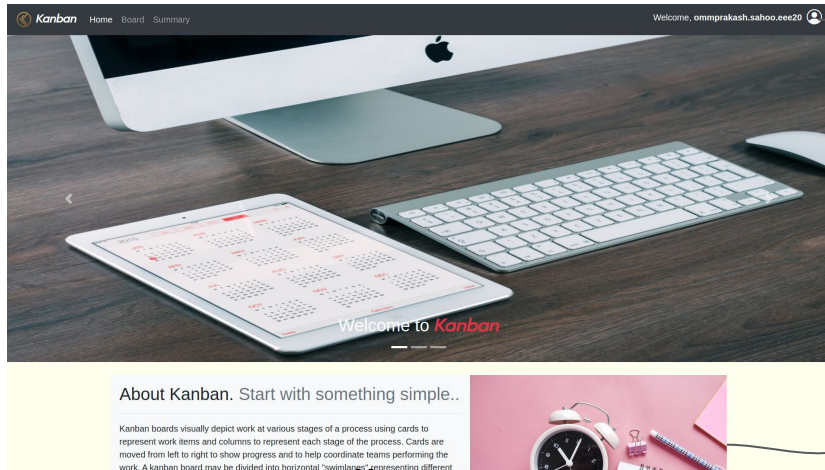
Kanban Home Board Summary

Welcome, ommprakash.sahoo.eee20

Welcome to Kanban

About Kanban. Start with something simple..

Kanban boards visually depict work at various stages of a process using cards to represent work items and columns to represent each stage of the process. Cards are moved from left to right to show progress and to help coordinate teams performing the work. A kanban board may be divided into horizontal "swimlanes" representing different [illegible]